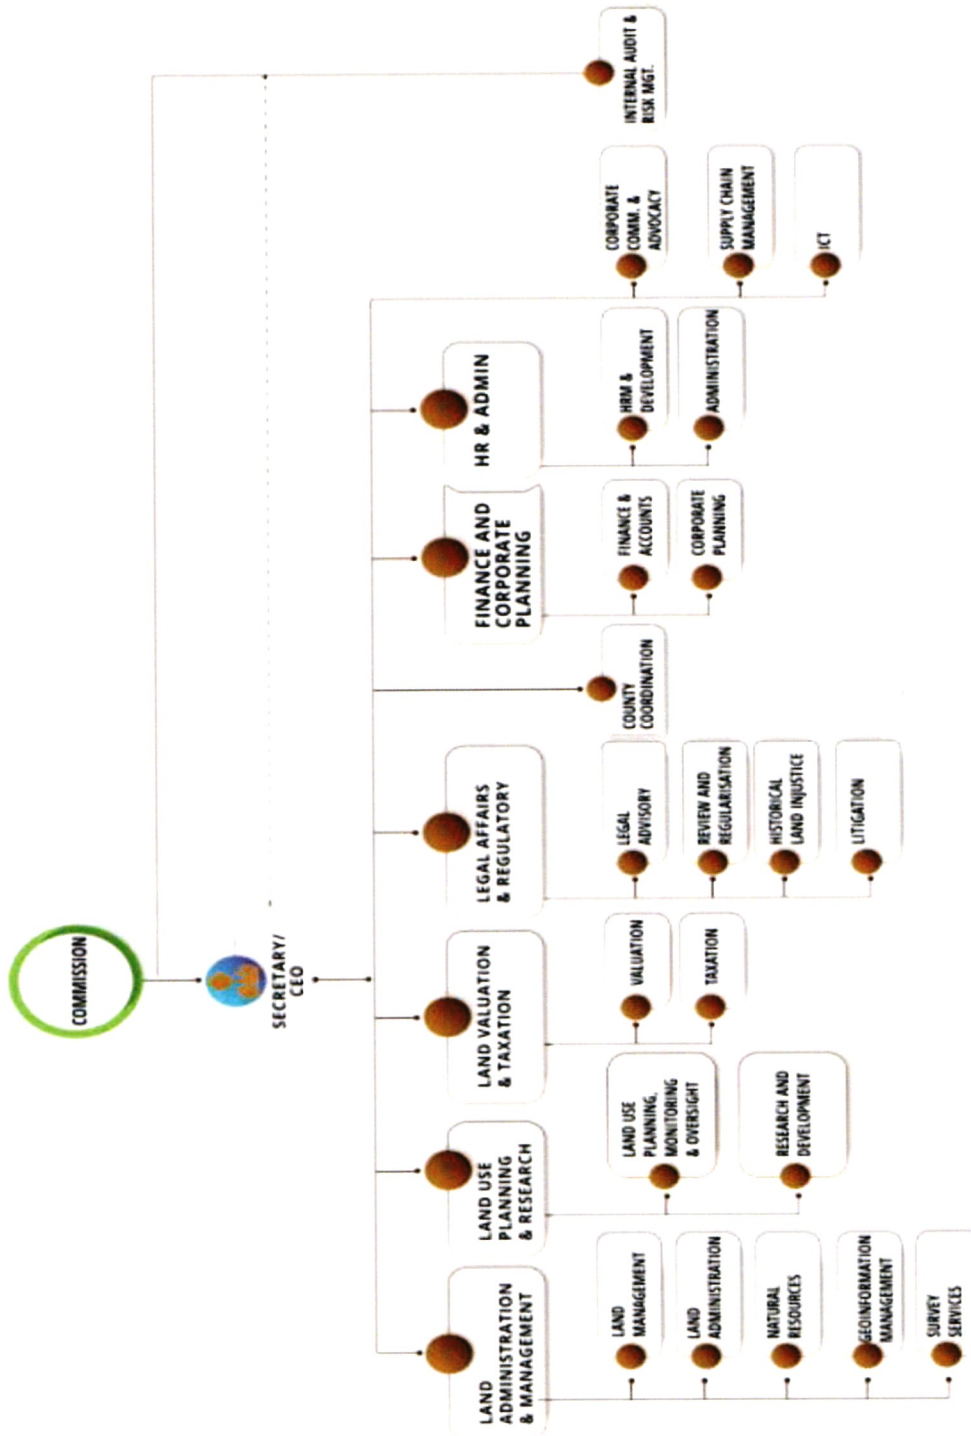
COMMISSION

SECRETARY/ CEO

INTERNAL AUDIT & RISK MGT.

CORPORATE COMM. & ADVOCACY

SUPPLY CHAIN MANAGEMENT

ICT

HR & ADMIN

HRM & DEVELOPMENT

ADMINISTRATION

FINANCE AND CORPORATE PLANNING

FINANCE & ACCOUNTS

CORPORATE PLANNING

COUNTY COORDINATION

LEGAL AFFAIRS & REGULATORY

LEGAL ADVISORY

REVIEW AND REGULARISATION

HISTORICAL LAND INJUSTICE

LITIGATION

LAND VALUATION & TAXATION

VALUATION

TAXATION

LAND USE PLANNING & RESEARCH

LAND USE PLANNING, MONITORING & OVERSIGHT

RESEARCH AND DEVELOPMENT

LAND ADMINISTRATION & MANAGEMENT

LAND MANAGEMENT

LAND ADMINISTRATION

NATURAL RESOURCES

GEOINFORMATION MANAGEMENT

SURVEY SERVICES